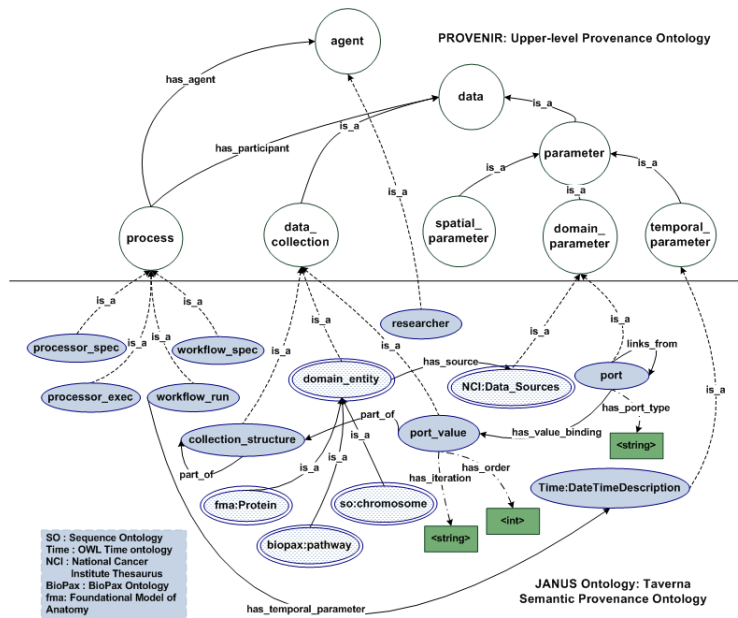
PROVENIR: Upper-level Provenance Ontology

agent

has_agent

data

is_a

is_a

has_participant

parameter

is_a

is_a

is_a

is_a

process

data_collection

spatial_parameter

domain_parameter

temporal_parameter

is_a

is_a

is_a

is_a

researcher

is_a

is_a

processor_spec

is_a

workflow_spec

is_a

is_a

links_from

has_source

domain_entity

NCI:Data_Sources

port

processor_exec

workflow_run

has_port_type

part_of

is_a

port_value

has_value_binding

<string>

collection_structure

is_a

is_a

has_order

has_iteration

part_of

is_a

Time:DateTimeDescription

fma:Protein

so:chromosome

<int>

<string>

biopax:pathway

SO : Sequence Ontology
Time : OWL Time ontology
NCI : National Cancer Institute Thesaurus
BioPax : BioPax Ontology
fma: Foundational Model of Anatomy

JANUS Ontology: Taverna Semantic Provenance Ontology

has_temporal_parameter